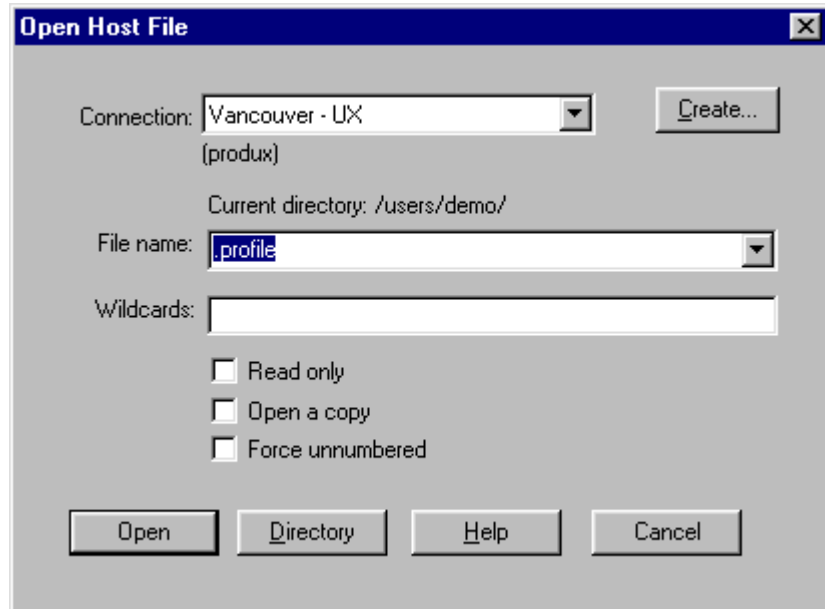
Open Host File

Connection: Vancouver - UX

Create...

(produx)

Current directory: /users/demo/

File name: .profile

Wildcards:

Read only

Open a copy

Force unnumbered

Open

Directory

Help

Cancel